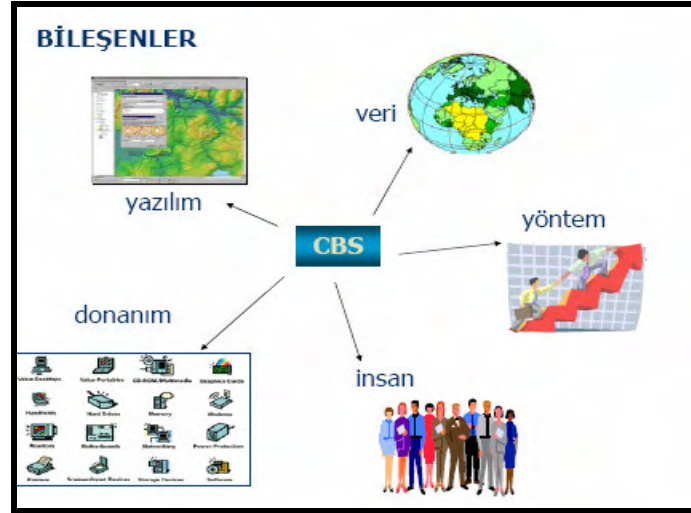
BİLEŞENLER

veri

yazılım

CBS

yöntem

donanım

insan

Value Desktops
Value Portables
CD-ROM/Multimedia
Graphics Cards
Handhelds
Hard Drives
Memory
Modems
Monitors
Motherboards
Networking
Power Protection
Printers
Scanners/Input Devices
Storage Devices
Software